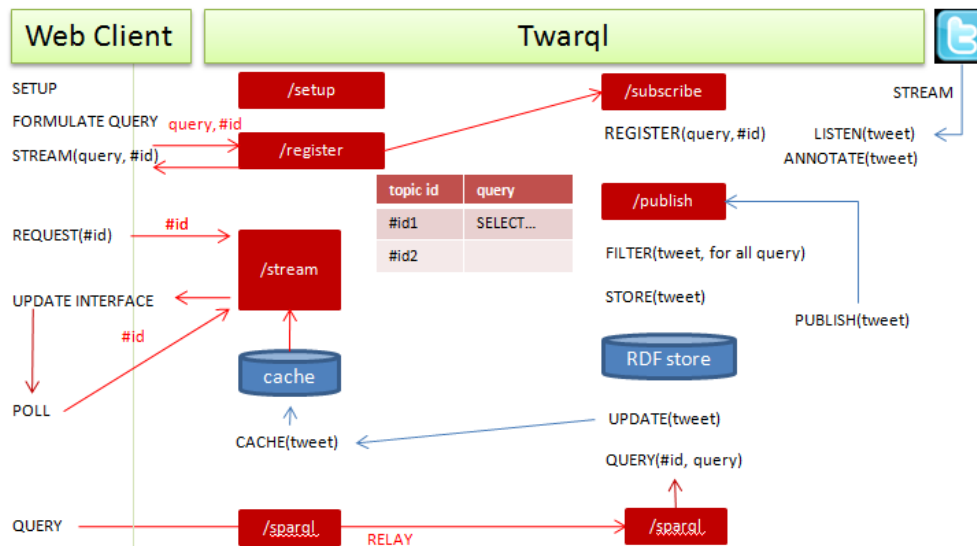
Web Client

Twarql

SETUP

FORMULATE QUERY

STREAM(query, #id)

REQUEST(#id)

UPDATE INTERFACE

POLL

QUERY

/setup

query, #id

/register

#id

/stream

#id

cache

CACHE(tweet)

/sparql

RELAY

| topic id | query |
|---|---|
| #id1 | SELECT... |
| #id2 | |

/subscribe

REGISTER(query, #id)

/publish

FILTER(tweet, for all query)

STORE(tweet)

RDF store

UPDATE(tweet)

QUERY(#id, query)

/sparql

STREAM

LISTEN(tweet)

ANNOTATE(tweet)

PUBLISH(tweet)